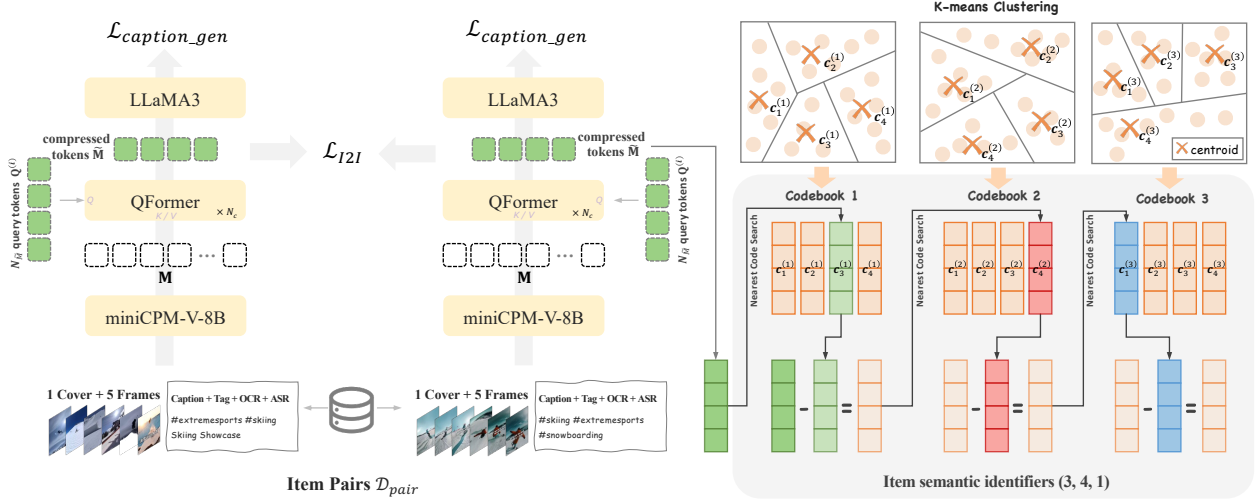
$\mathcal{L}_{caption\_gen}$

$\mathcal{L}_{caption\_gen}$

LLaMA3

LLaMA3

$\mathcal{L}_{I2I}$

compressed tokens $\widetilde{\mathbf{M}}$

compressed tokens $\widetilde{\mathbf{M}}$

$N_{\widetilde{M}}$ query tokens $\mathbf{Q}^{(I)}$

$N_{\widetilde{M}}$ query tokens $\mathbf{Q}^{(I)}$

Q

QFormer

K / V

$\times N_c$

Q

QFormer

K / V

$\times N_c$

$\mathbf{M}$

$\mathbf{M}$

miniCPM-V-8B

miniCPM-V-8B

1 Cover + 5 Frames

Caption + Tag + OCR + ASR

#extremesports #skiing
Skiing Showcase

1 Cover + 5 Frames

Caption + Tag + OCR + ASR

#skiing #extremesports
#snowboarding

Item Pairs $\mathcal{D}_{pair}$

K-means Clustering

$c_1^{(1)}$ $c_2^{(1)}$ $c_3^{(1)}$ $c_4^{(1)}$

$c_1^{(2)}$ $c_2^{(2)}$ $c_3^{(2)}$ $c_4^{(2)}$

$c_1^{(3)}$ $c_2^{(3)}$ $c_3^{(3)}$ $c_4^{(3)}$

centroid

Codebook 1

Codebook 2

Codebook 3

Nearest Code Search

$c_1^{(1)}$ $c_2^{(1)}$ $c_3^{(1)}$ $c_4^{(1)}$

Nearest Code Search

$c_1^{(2)}$ $c_2^{(2)}$ $c_3^{(2)}$ $c_4^{(2)}$

Nearest Code Search

$c_1^{(3)}$ $c_2^{(3)}$ $c_3^{(3)}$ $c_4^{(3)}$

-

=

-

=

-

=

Item semantic identifiers (3, 4, 1)